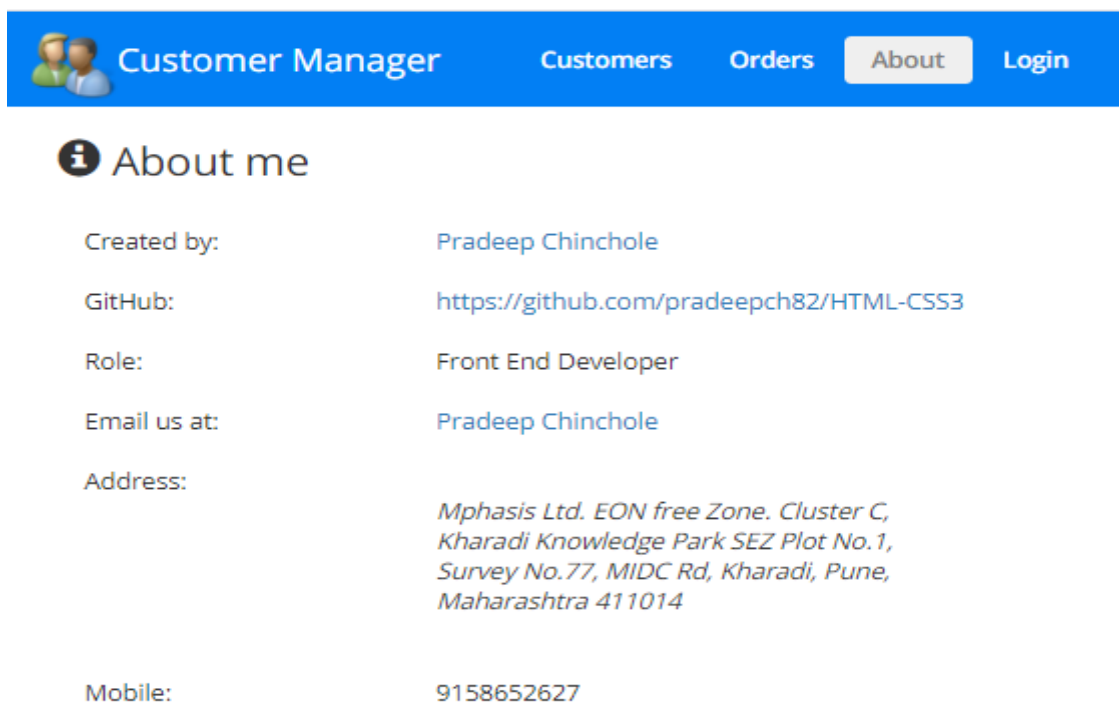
Customer Manager Customers Orders About Login

About me

Created by: Pradeep Chinchole

GitHub: https://github.com/pradeepch82/HTML-CSS3

Role: Front End Developer

Email us at: Pradeep Chinchole

Address:

Mphasis Ltd. EON free Zone. Cluster C, Kharadi Knowledge Park SEZ Plot No.1, Survey No.77, MIDC Rd, Kharadi, Pune, Maharashtra 411014

Mobile: 9158652627